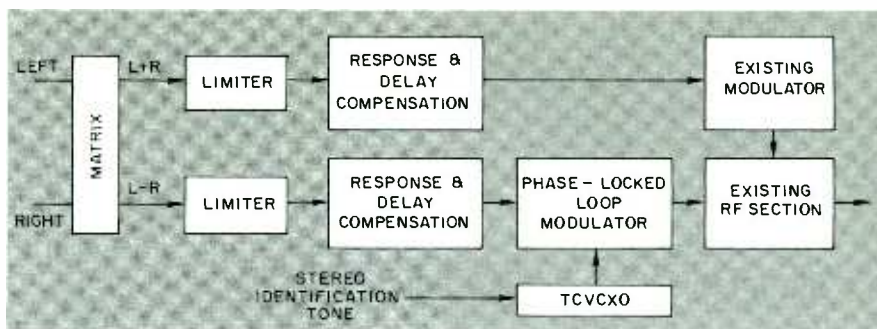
LEFT

L+R

LIMITER

RESPONSE & DELAY COMPENSATION

EXISTING MODULATOR

MATRIX

RIGHT

L-R

LIMITER

RESPONSE & DELAY COMPENSATION

PHASE - LOCKED LOOP MODULATOR

EXISTING RF SECTION

STEREO IDENTIFICATION TONE

TCVCXO